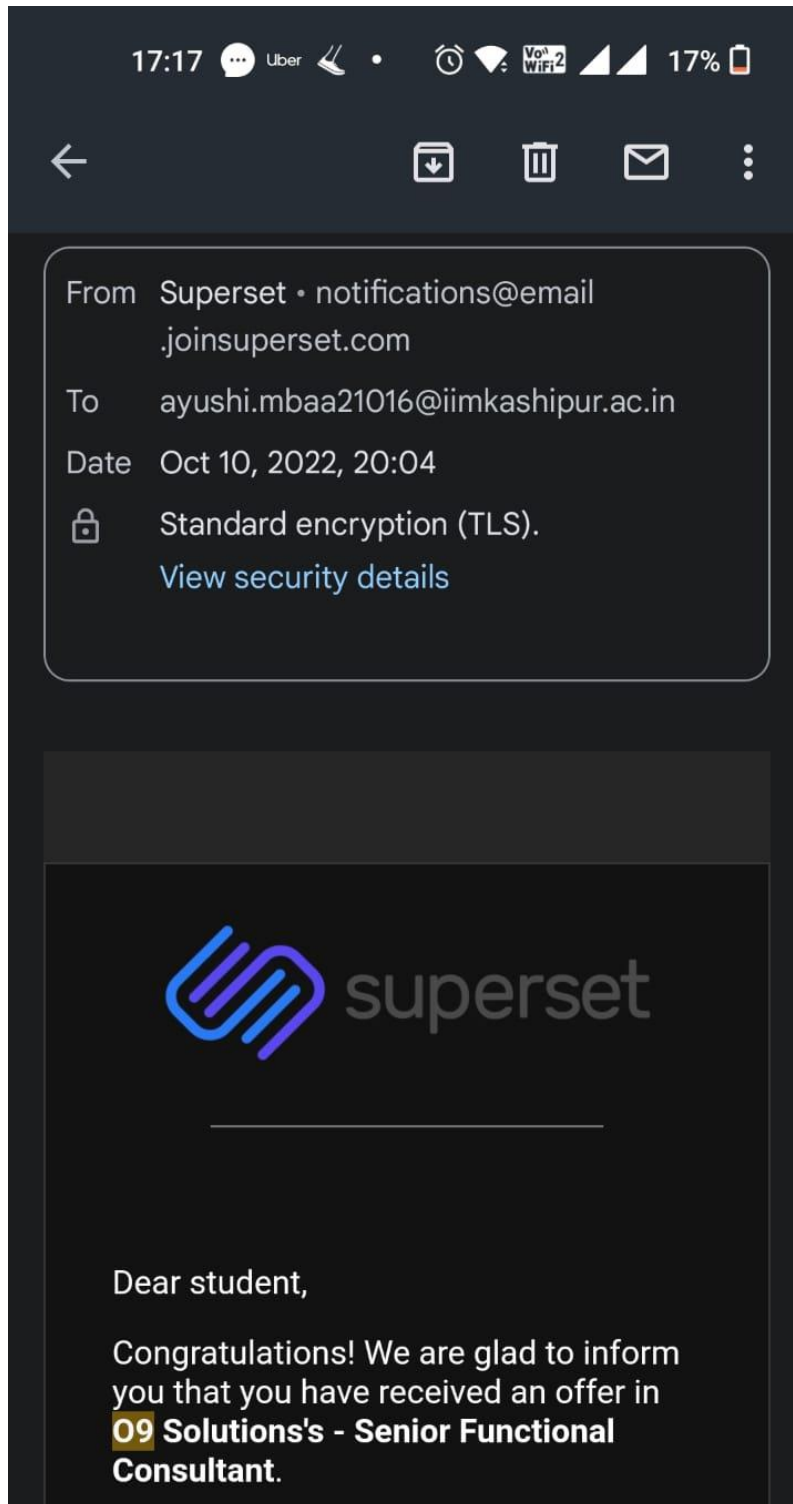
17:17 Uber 17%

From Superset • notifications@email .joinsuperset.com

To ayushi.mbaa21016@iimkashipur.ac.in

Date Oct 10, 2022, 20:04

Standard encryption (TLS).

View security details

superset

Dear student,

Congratulations! We are glad to inform you that you have received an offer in **O9 Solutions's - Senior Functional Consultant**.